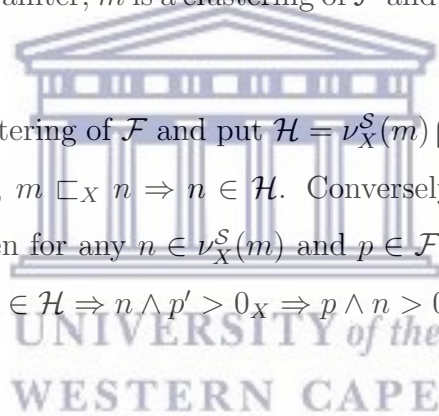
filter, $m$ is a clustering of $\mathcal{F}$ and

tering of $\mathcal{F}$ and put $\mathcal{H} = \nu_X^{\mathcal{S}}(m)$

$m \sqsubset_X n \Rightarrow n \in \mathcal{H}$. Conversely

n for any $n \in \nu_X^{\mathcal{S}}(m)$ and $p \in \mathcal{F}$

$\in \mathcal{H} \Rightarrow n \wedge p' > 0_X \Rightarrow p \wedge n > 0$

UNIVERSITY of the

WESTERN CAPE